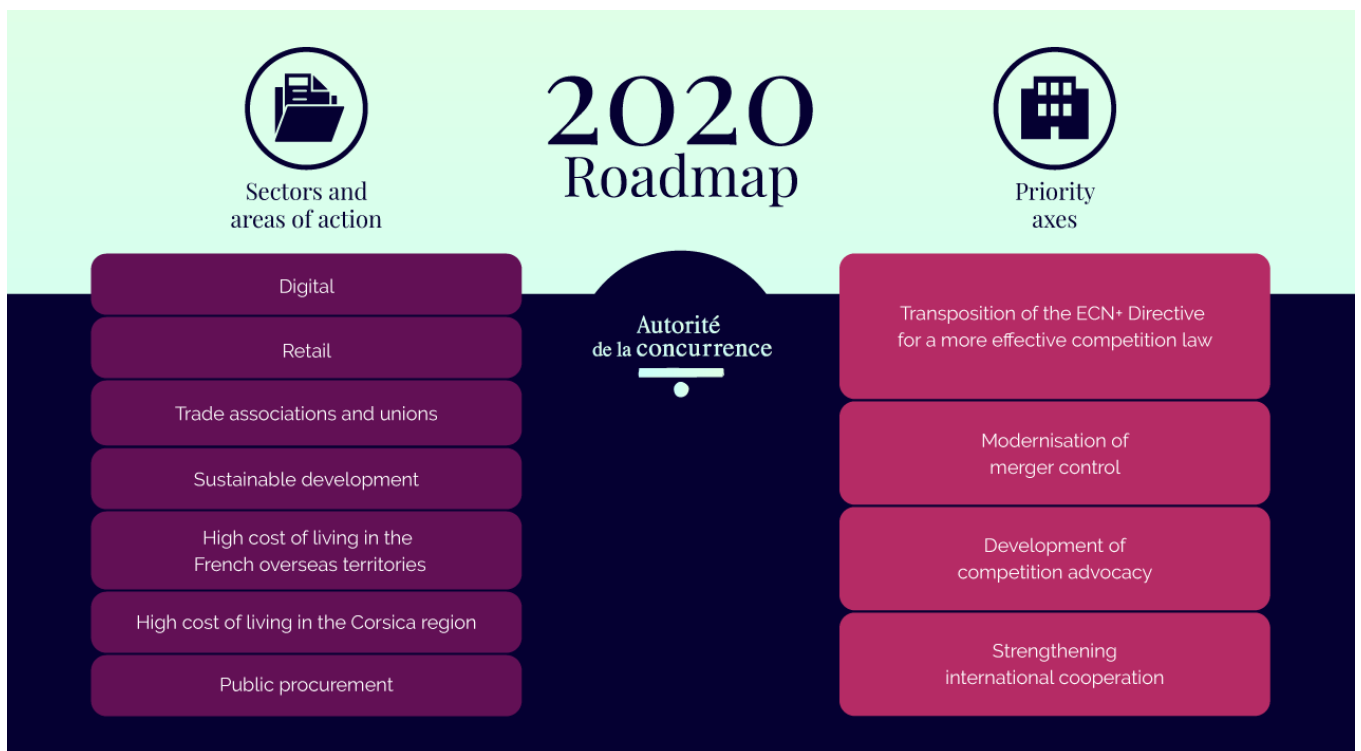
2020
Roadmap

Sectors and areas of action

Digital

Retail

Trade associations and unions

Sustainable development

High cost of living in the French overseas territories

High cost of living in the Corsica region

Public procurement

Autorité de la concurrence

Priority axes

Transposition of the ECN+ Directive for a more effective competition law

Modernisation of merger control

Development of competition advocacy

Strengthening international cooperation